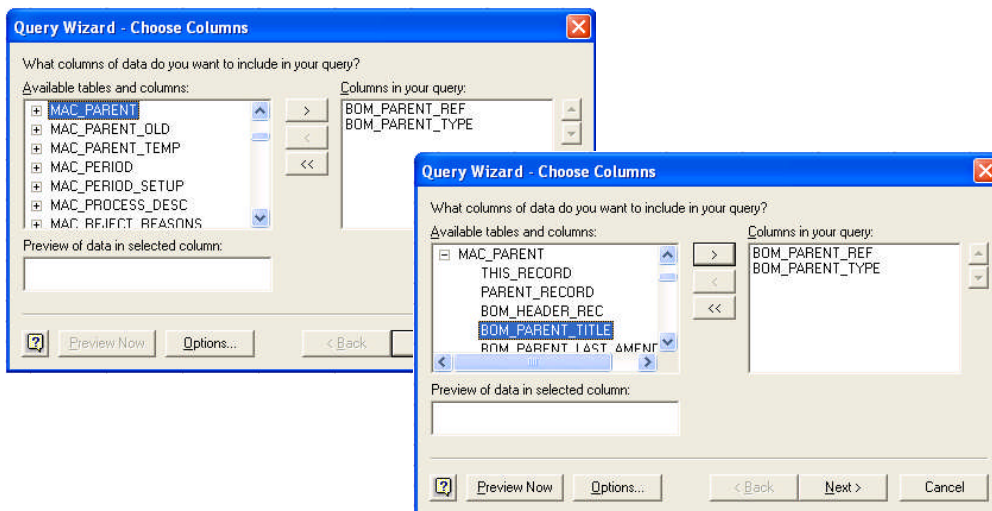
Query Wizard - Choose Columns

What columns of data do you want to include in your query?

Available tables and columns:

MAC_PARENT
MAC_PARENT_OLD
MAC_PARENT_TEMP
MAC_PERIOD
MAC_PERIOD_SETUP
MAC_PROCESS_DESC
MAC_REJECT_REASONS

Columns in your query:

BOM_PARENT_REF
BOM_PARENT_TYPE

>
<
<<

Preview of data in selected column:

Preview Now
Options...
< Back

Query Wizard - Choose Columns

What columns of data do you want to include in your query?

Available tables and columns:

MAC_PARENT
THIS_RECORD
PARENT_RECORD
BOM_HEADER_REC
BOM_PARENT_TITLE
BOM_PARENT_LAST_AMENI

Columns in your query:

BOM_PARENT_REF
BOM_PARENT_TYPE

>
<
<<

Preview of data in selected column:

Preview Now
Options...
< Back
Next >
Cancel